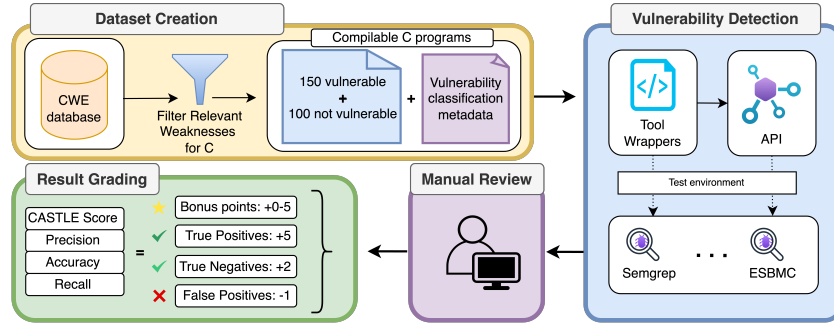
Dataset Creation

CWE database

Filter Relevant Weaknesses for C

Compilable C programs

150 vulnerable
+
100 not vulnerable

+

Vulnerability classification metadata

Vulnerability Detection

Tool Wrappers

API

Test environment

Semgrep

. . .

ESBMC

Manual Review

Result Grading

CASTLE Score

Precision

Accuracy

Recall

=

Bonus points: +0-5

True Positives: +5

True Negatives: +2

False Positives: -1